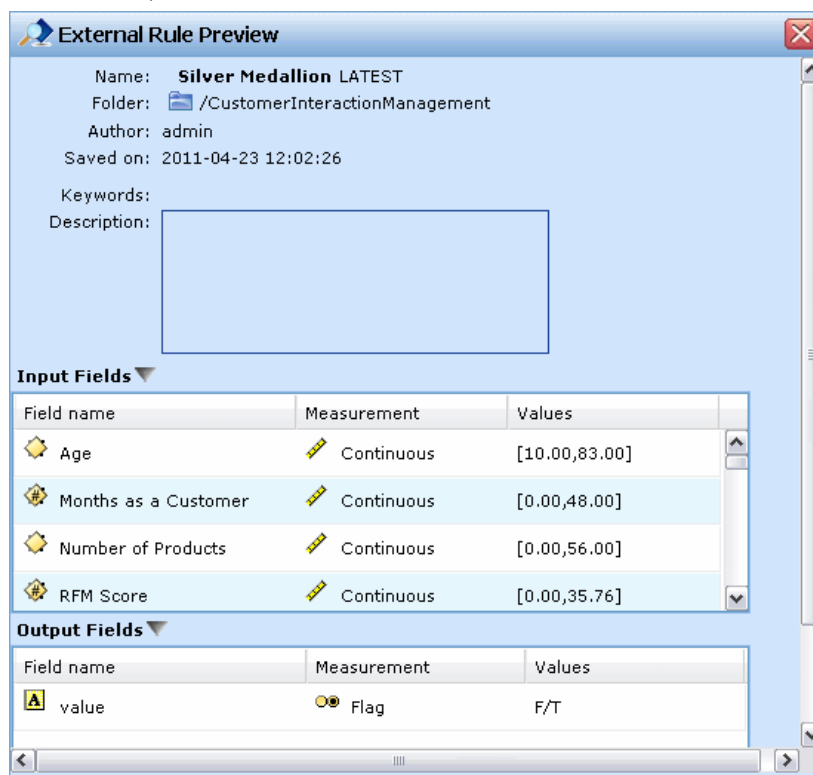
External Rule Preview

Name: **Silver Medallion** LATEST
Folder: /CustomerInteractionManagement
Author: admin
Saved on: 2011-04-23 12:02:26

Keywords:
Description:

**Input Fields**

| Field name | Measurement | Values |
|---|---|---|
| Age | Continuous | [10.00,83.00] |
| Months as a Customer | Continuous | [0.00,48.00] |
| Number of Products | Continuous | [0.00,56.00] |
| RFM Score | Continuous | [0.00,35.76] |

**Output Fields**

| Field name | Measurement | Values |
|---|---|---|
| value | Flag | F/T |